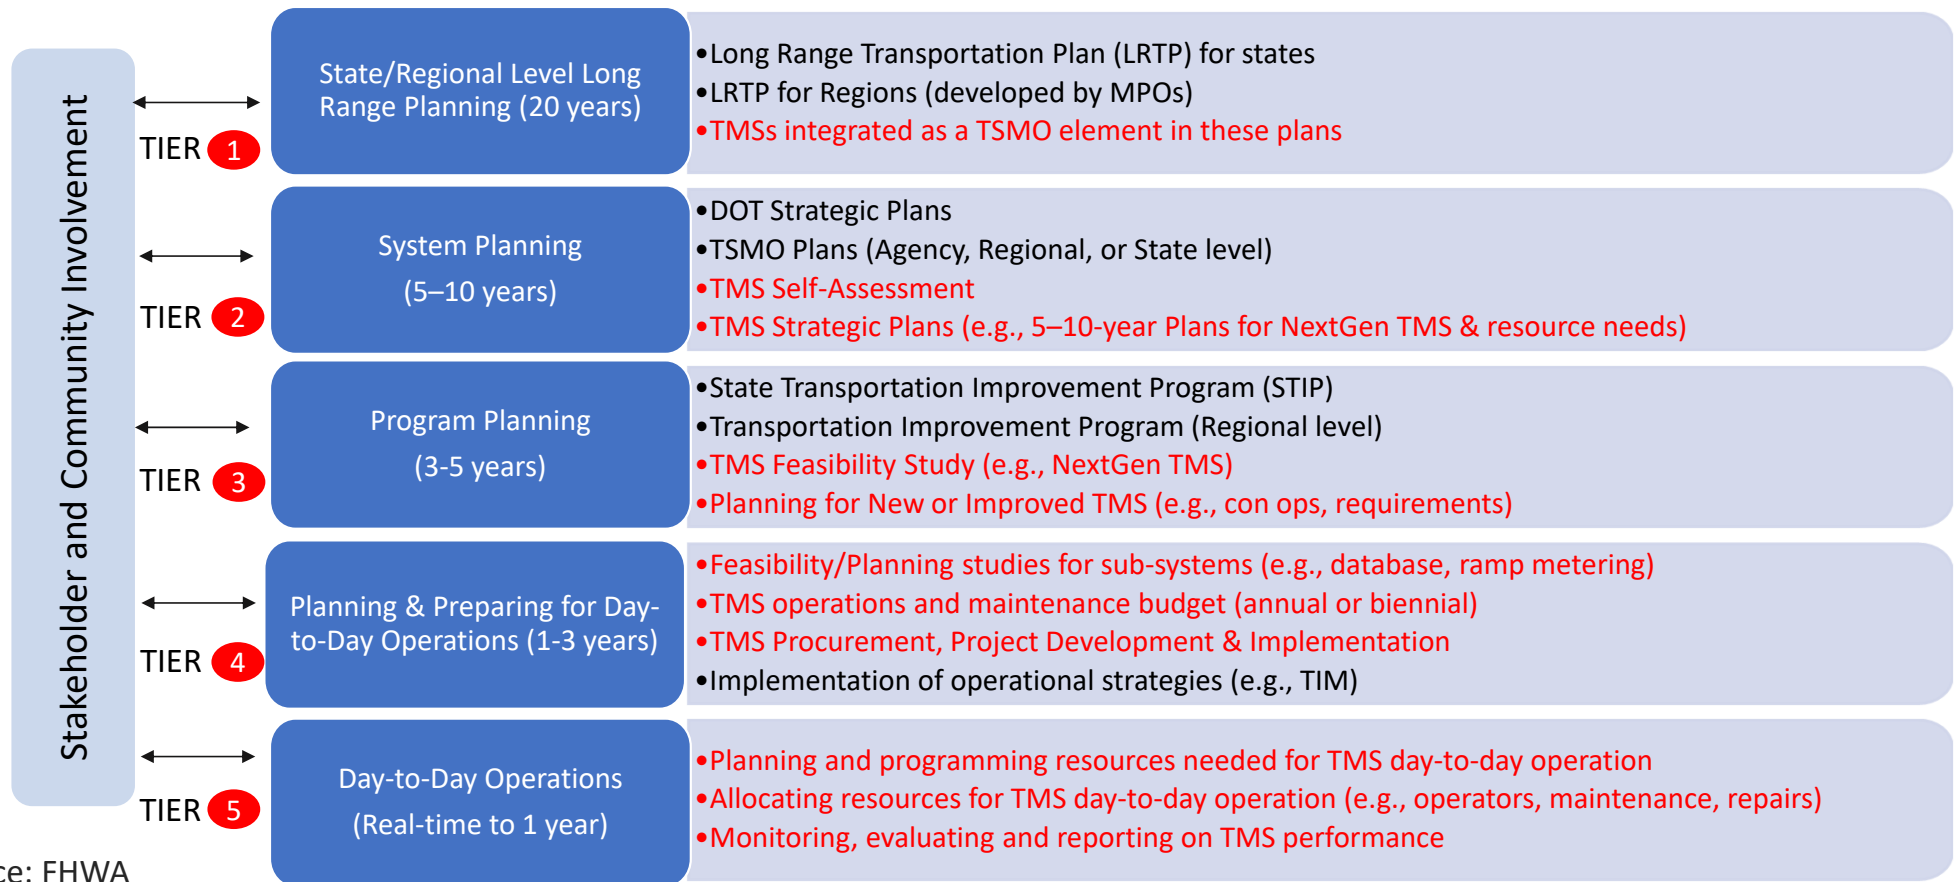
Stakeholder and Community Involvement

TIER 1

State/Regional Level Long Range Planning (20 years)

•Long Range Transportation Plan (LRTP) for states
•LRTP for Regions (developed by MPOs)
•TMSs integrated as a TSMO element in these plans

TIER 2

System Planning
(5–10 years)

•DOT Strategic Plans
•TSMO Plans (Agency, Regional, or State level)
•TMS Self-Assessment
•TMS Strategic Plans (e.g., 5–10-year Plans for NextGen TMS & resource needs)

TIER 3

Program Planning
(3-5 years)

•State Transportation Improvement Program (STIP)
•Transportation Improvement Program (Regional level)
•TMS Feasibility Study (e.g., NextGen TMS)
•Planning for New or Improved TMS (e.g., con ops, requirements)

TIER 4

Planning & Preparing for Day-to-Day Operations (1-3 years)

•Feasibility/Planning studies for sub-systems (e.g., database, ramp metering)
•TMS operations and maintenance budget (annual or biennial)
•TMS Procurement, Project Development & Implementation
•Implementation of operational strategies (e.g., TIM)

TIER 5

Day-to-Day Operations
(Real-time to 1 year)

•Planning and programming resources needed for TMS day-to-day operation
•Allocating resources for TMS day-to-day operation (e.g., operators, maintenance, repairs)
•Monitoring, evaluating and reporting on TMS performance

ce: FHWA